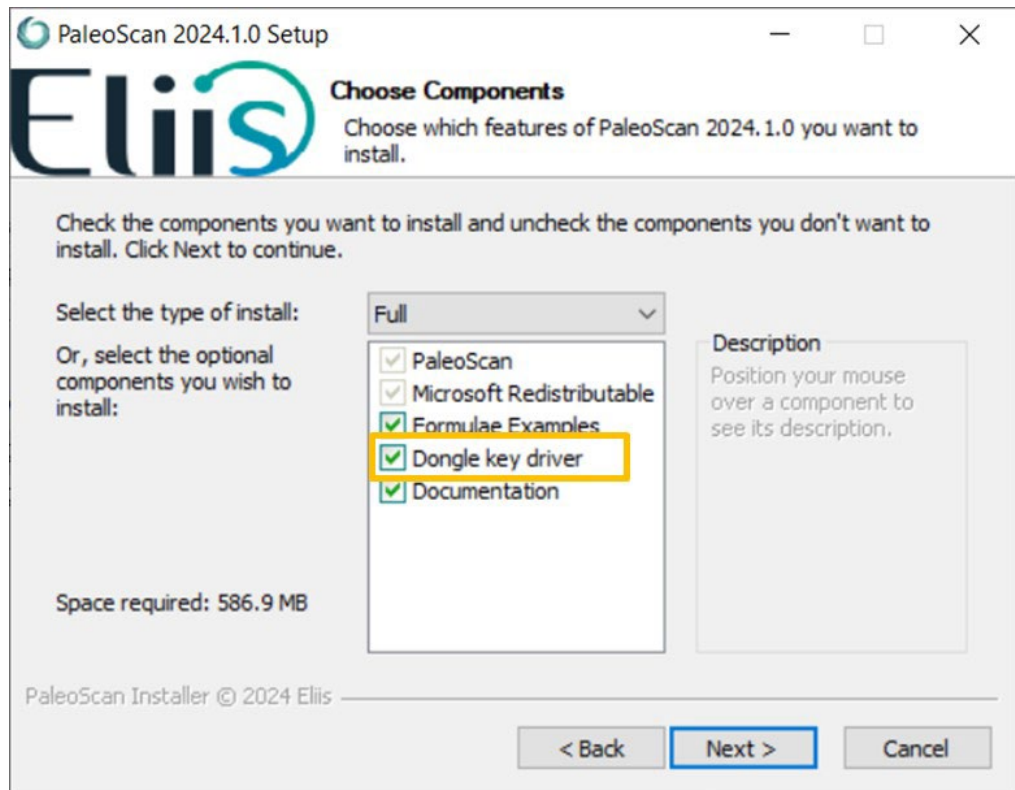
PaleoScan 2024.1.0 Setup

Eliis

Choose Components

Choose which features of PaleoScan 2024.1.0 you want to install.

Check the components you want to install and uncheck the components you don't want to install. Click Next to continue.

Select the type of install: Full

Or, select the optional components you wish to install:

PaleoScan
Microsoft Redistributable
Formulae Examples
Dongle key driver
Documentation

Description

Position your mouse over a component to see its description.

Space required: 586.9 MB

PaleoScan Installer © 2024 Eliis

< Back Next > Cancel